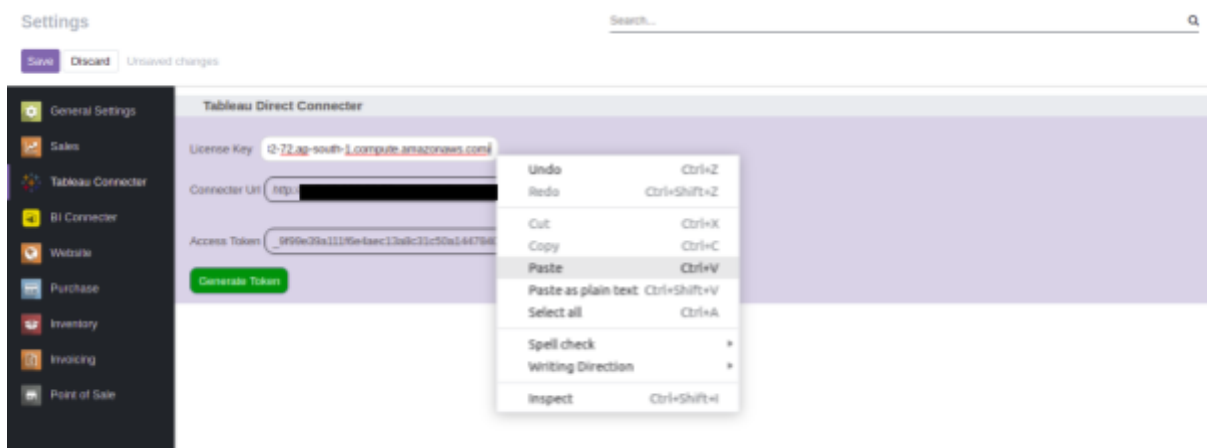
Settings

Search...

Save Discard Unsaved changes

General Settings
Sales
Tableau Connecter
BI Connecter
Website
Purchase
Inventory
Invoicing
Point of Sale

Tableau Direct Connecter

License Key 12-72.ap-south-1.compute.amazonaws.com

Connecter Url http:

Access Token _9f99e39a111f6e4aec13a8c31c50a144784

Generate Token

Undo Ctrl+Z
Redo Ctrl+Shift+Z
Cut Ctrl+X
Copy Ctrl+C
Paste Ctrl+V
Paste as plain text Ctrl+Shift+V
Select all Ctrl+A
Spell check
Writing Direction
Inspect Ctrl+Shift+I